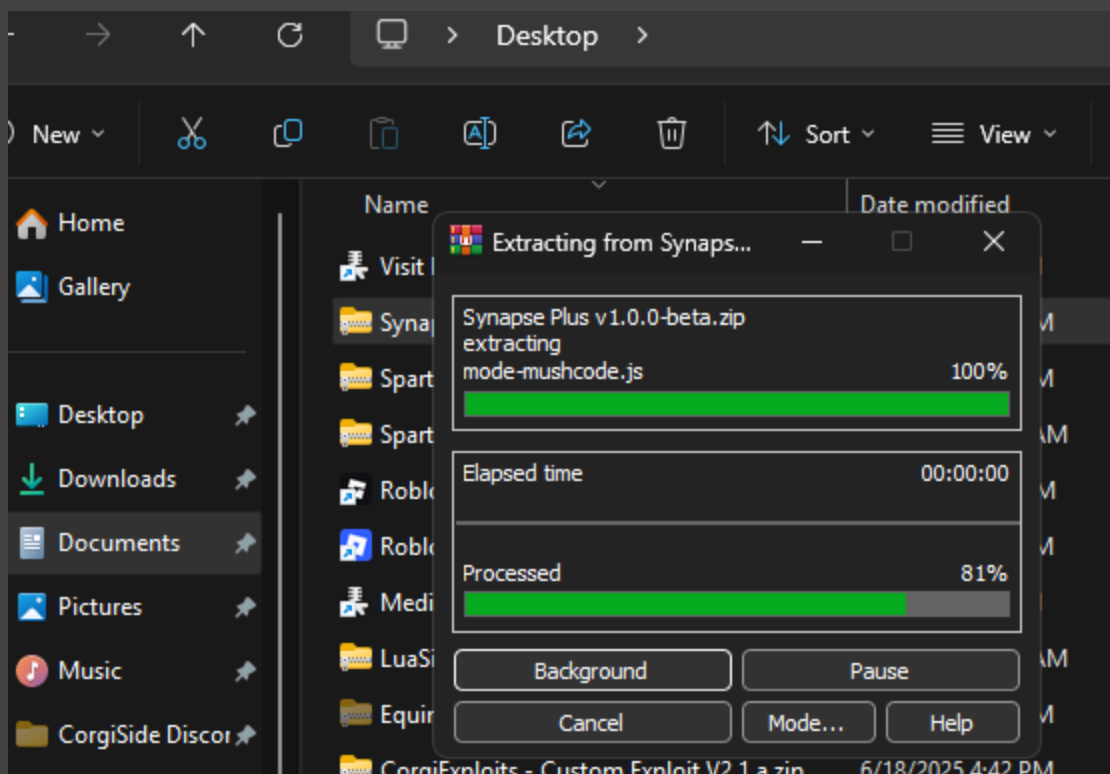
Desktop

New

Sort

View

Name

Date modified

Home

Gallery

Desktop

Downloads

Documents

Pictures

Music

CorgiSide Discor

Visit

Synap

Spart

Spart

Roblo

Roblo

Medi

LuaS

Equin

CorgiExploits - Custom Exploit V2.1 a.zip

6/18/2025 4:42 PM

Extracting from Synaps...

Synapse Plus v1.0.0-beta.zip
extracting
mode-mushcode.js

100%

Elapsed time

00:00:00

Processed

81%

Background

Pause

Cancel

Mode...

Help